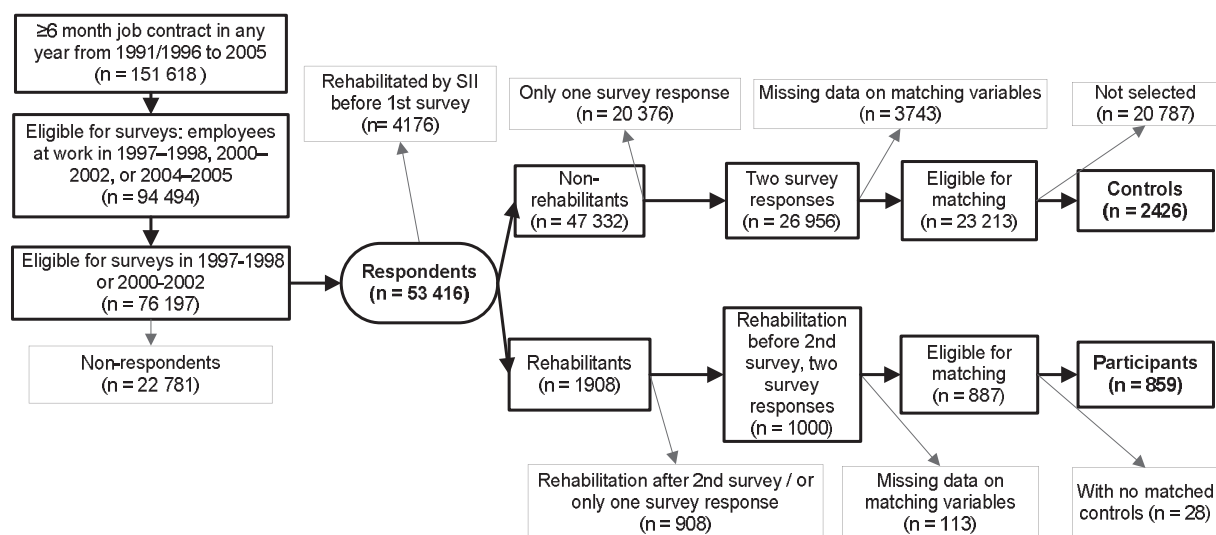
≥6 month job contract in any year from 1991/1996 to 2005 (n = 151 618 )

Eligible for surveys: employees at work in 1997–1998, 2000–2002, or 2004–2005 (n = 94 494)

Eligible for surveys in 1997-1998 or 2000-2002 (n = 76 197)

Non-respondents (n = 22 781)

Rehabilitated by SII before 1st survey (n= 4176)

Respondents (n = 53 416)

Only one survey response (n = 20 376)

Non-rehabilitants (n = 47 332)

Missing data on matching variables (n = 3743)

Two survey responses (n = 26 956)

Eligible for matching (n = 23 213)

Not selected (n = 20 787)

Controls (n = 2426)

Rehabilitants (n = 1908)

Rehabilitation after 2nd survey / or only one survey response (n = 908)

Rehabilitation before 2nd survey, two survey responses (n = 1000)

Missing data on matching variables (n = 113)

Eligible for matching (n = 887)

Participants (n = 859)

With no matched controls (n = 28)